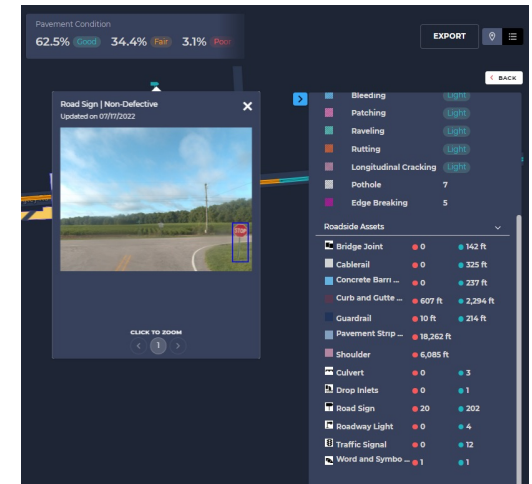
Pavement Condition
62.5% Good 34.4% Fair 3.1% Poo

EXPORT

BACK

Road Sign | Non-Defective
Updated on 07/17/2022

STOP

CLICK TO ZOOM
1

Bleeding Light
Patching Light
Raveling Light
Rutting Light
Longitudinal Cracking Light
Pothole 7
Edge Breaking 5

Roadside Assets

| | | |
|---|---|---|
| Bridge Joint | 0 | 142 ft |
| Cablerail | 0 | 325 ft |
| Concrete Barri ... | 0 | 237 ft |
| Curb and Gutte ... | 607 ft | 2,294 ft |
| Guardrail | 10 ft | 214 ft |
| Pavement Strip ... | 18,262 ft | |
| Shoulder | 6,085 ft | |
| Culvert | 0 | 3 |
| Drop Inlets | 0 | 1 |
| Road Sign | 20 | 202 |
| Roadway Light | 0 | 4 |
| Traffic Signal | 0 | 12 |
| Word and Symbo ... | 1 | 1 |